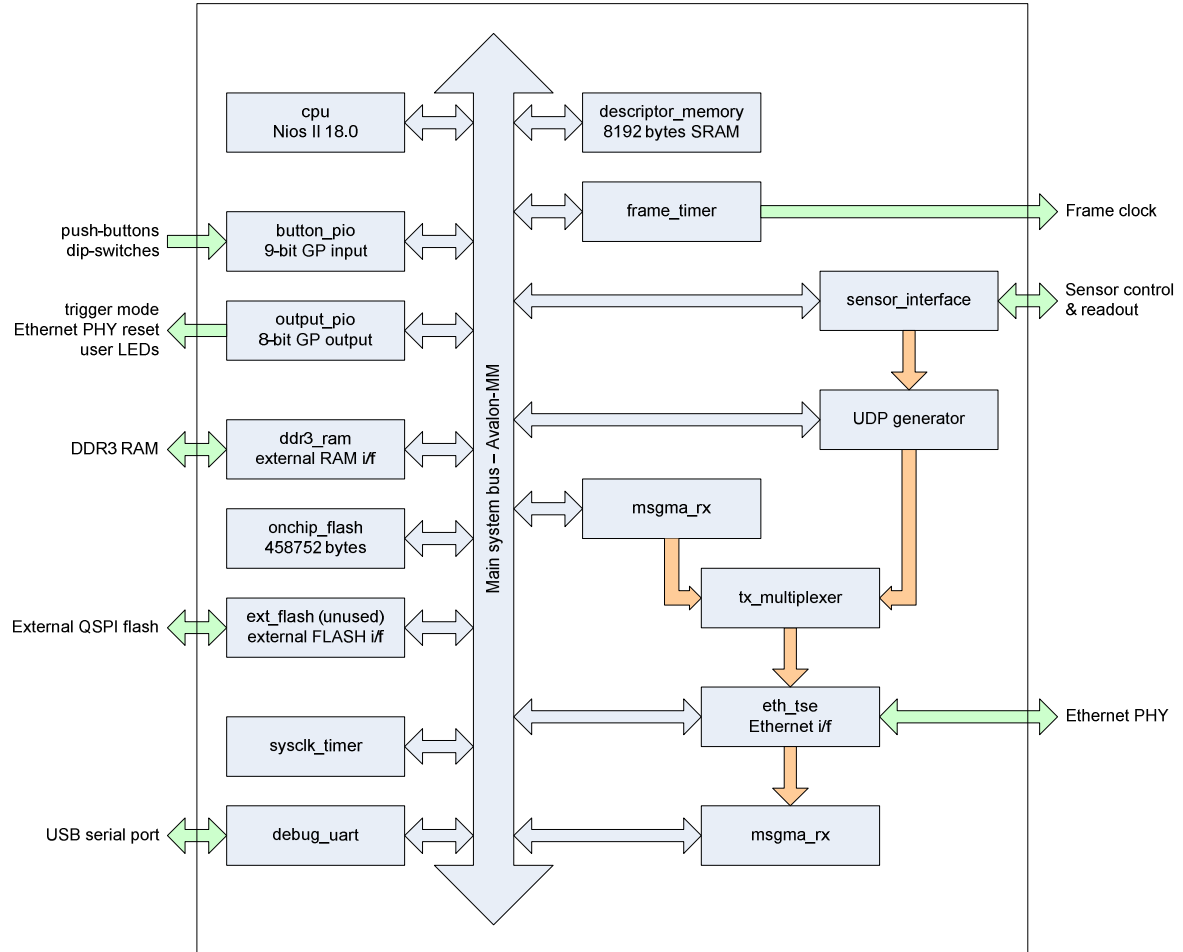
cpu
Nios II 18.0

descriptor_memory
8192 bytes SRAM

frame_timer

Frame clock

push-buttons
dip-switches

button_pio
9-bit GP input

sensor_interface

Sensor control
& readout

trigger mode
Ethernet PHY reset
user LEDs

output_pio
8-bit GP output

UDP generator

DDR3 RAM

ddr3_ram
external RAM i/f

Main system bus – Avalon-MM

msgma_rx

onchip_flash
458752 bytes

tx_multiplexer

External QSPI flash

ext_flash (unused)
external FLASH i/f

eth_tse
Ethernet i/f

Ethernet PHY

sysclk_timer

USB serial port

debug_uart

msgma_rx